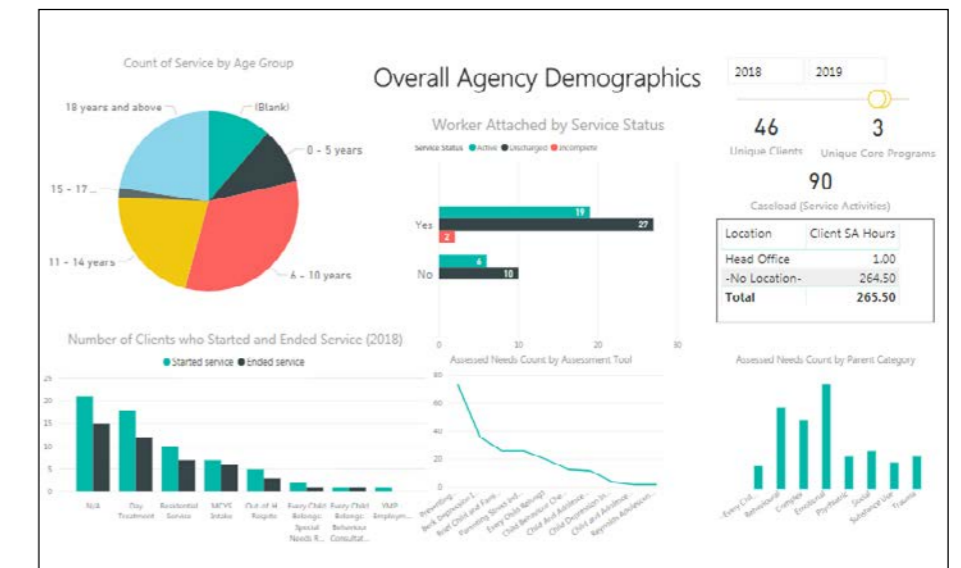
Count of Service by Age Group

18 years and above
(Blank)
0 - 5 years
15 - 17...
11 - 14 years
6 - 10 years

Overall Agency Demographics

2018
2019

46
Unique Clients
3
Unique Core Programs

90
Caseload (Service Activities)

| Location | Client SA Hours |
|---|---|
| Head Office | 1.00 |
| -No Location- | 264.50 |
| Total | 265.50 |

Worker Attached by Service Status
Service Status ● Active ● Discharged ● Incomplete

Yes
19
27
2
No
6
10
0
10
20
30

Number of Clients who Started and Ended Service (2018)
● Started service ● Ended service

25
20
15
10
5
0
N/A
Day Treatment
Residential Service
MCYS Intake
Out of H Respite
Every Child Belongs: Special Needs R...
Every Child Belongs: Behaviour Consultat...
YMP Employm...

Assessed Needs Count by Assessment Tool
80
60
40
20
0
Preventing...
Beck Depression I...
Brief Child and Fami...
Parenting Stress and...
Every Child Belongs
Child Behaviour Che...
Child And Adolesce...
Child Depression In...
Child and Adolesce...
Reynolds Adolescen...

Assessed Needs Count by Parent Category
Every Chil...
Behavioural
Complex
Emotional
Psychiatric
Social
Substance Use
Trauma